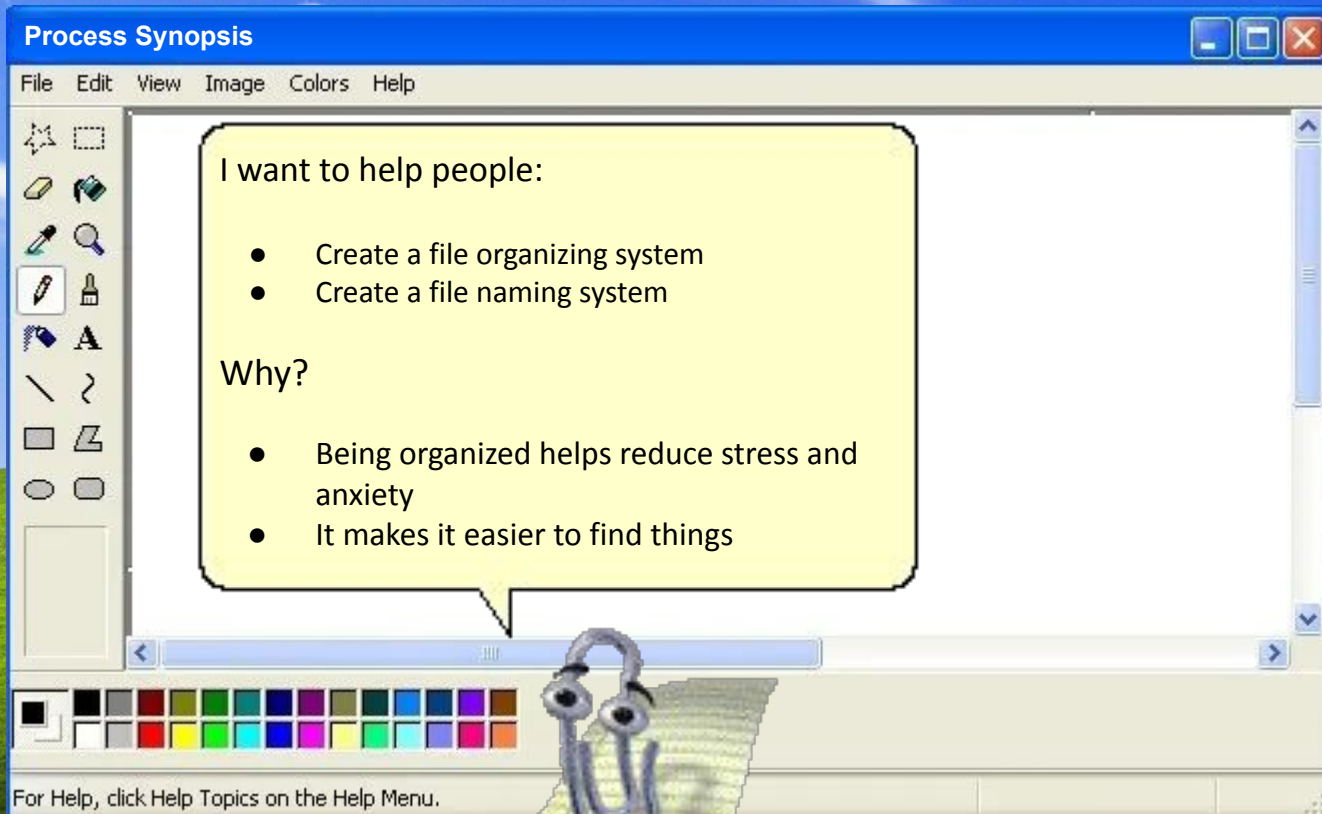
Process Synopsis

File Edit View Image Colors Help

I want to help people:

- Create a file organizing system
- Create a file naming system

Why?

- Being organized helps reduce stress and anxiety
- It makes it easier to find things

For Help, click Help Topics on the Help Menu.